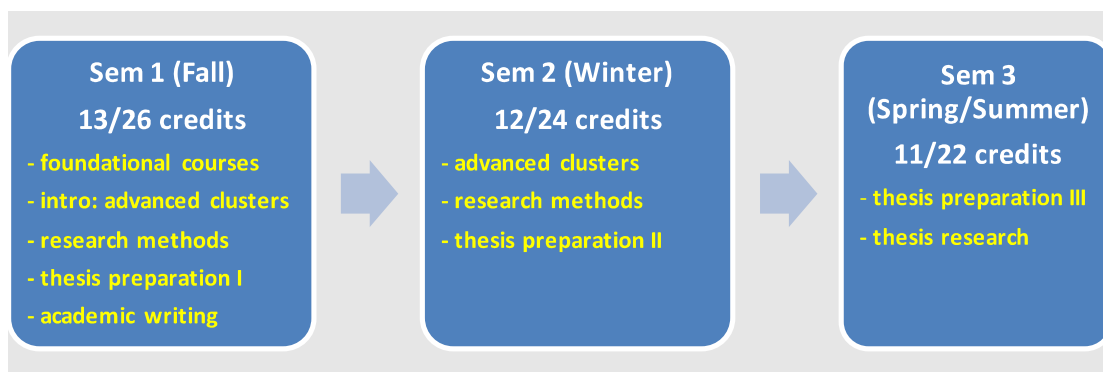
Sem 1 (Fall)
13/26 credits
- foundational courses
- intro: advanced clusters
- research methods
- thesis preparation I
- academic writing

Sem 2 (Winter)
12/24 credits
- advanced clusters
- research methods
- thesis preparation II

Sem 3 (Spring/Summer)
11/22 credits
- thesis preparation III
- thesis research